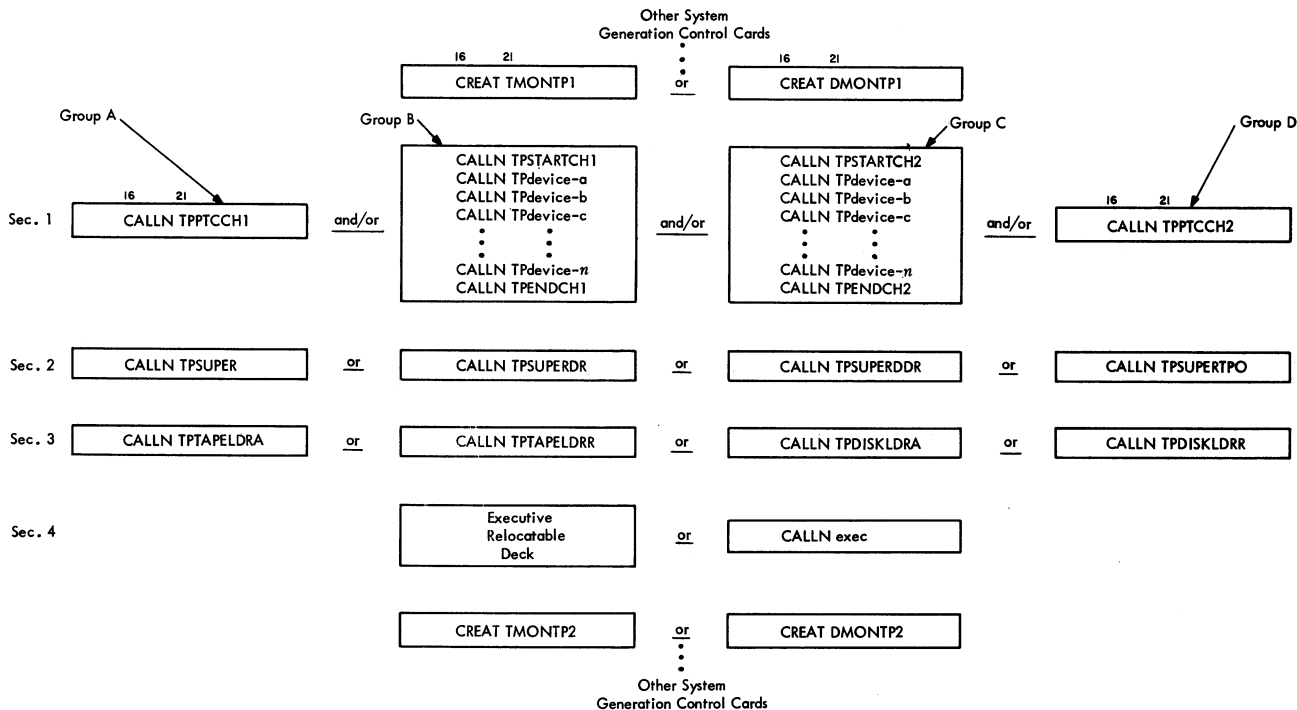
Other System
Generation Control Cards

16 21
CREAT TMONTP1

or

16 21
CREAT DMONTP1

Group A

Group B

Group C

Group D

Sec. 1

16 21
CALLN TPPTCCH1

and/or

CALLN TPSTARTCH1
CALLN TPdevice-a
CALLN TPdevice-b
CALLN TPdevice-c
CALLN TPdevice-$n$
CALLN TPENDCH1

and/or

CALLN TPSTARTCH2
CALLN TPdevice-a
CALLN TPdevice-b
CALLN TPdevice-c
CALLN TPdevice-$n$
CALLN TPENDCH2

and/or

16 21
CALLN TPPTCCH2

Sec. 2

CALLN TPSUPER

or

CALLN TPSUPERDR

or

CALLN TPSUPERDDR

or

CALLN TPSUPERTPO

Sec. 3

CALLN TPTAPELDRA

or

CALLN TPTAPELDRR

or

CALLN TPDISKLDRA

or

CALLN TPDISKLDRR

Sec. 4

Executive
Relocatable
Deck

or

CALLN exec

CREAT TMONTP2

or

CREAT DMONTP2

Other System
Generation Control Cards